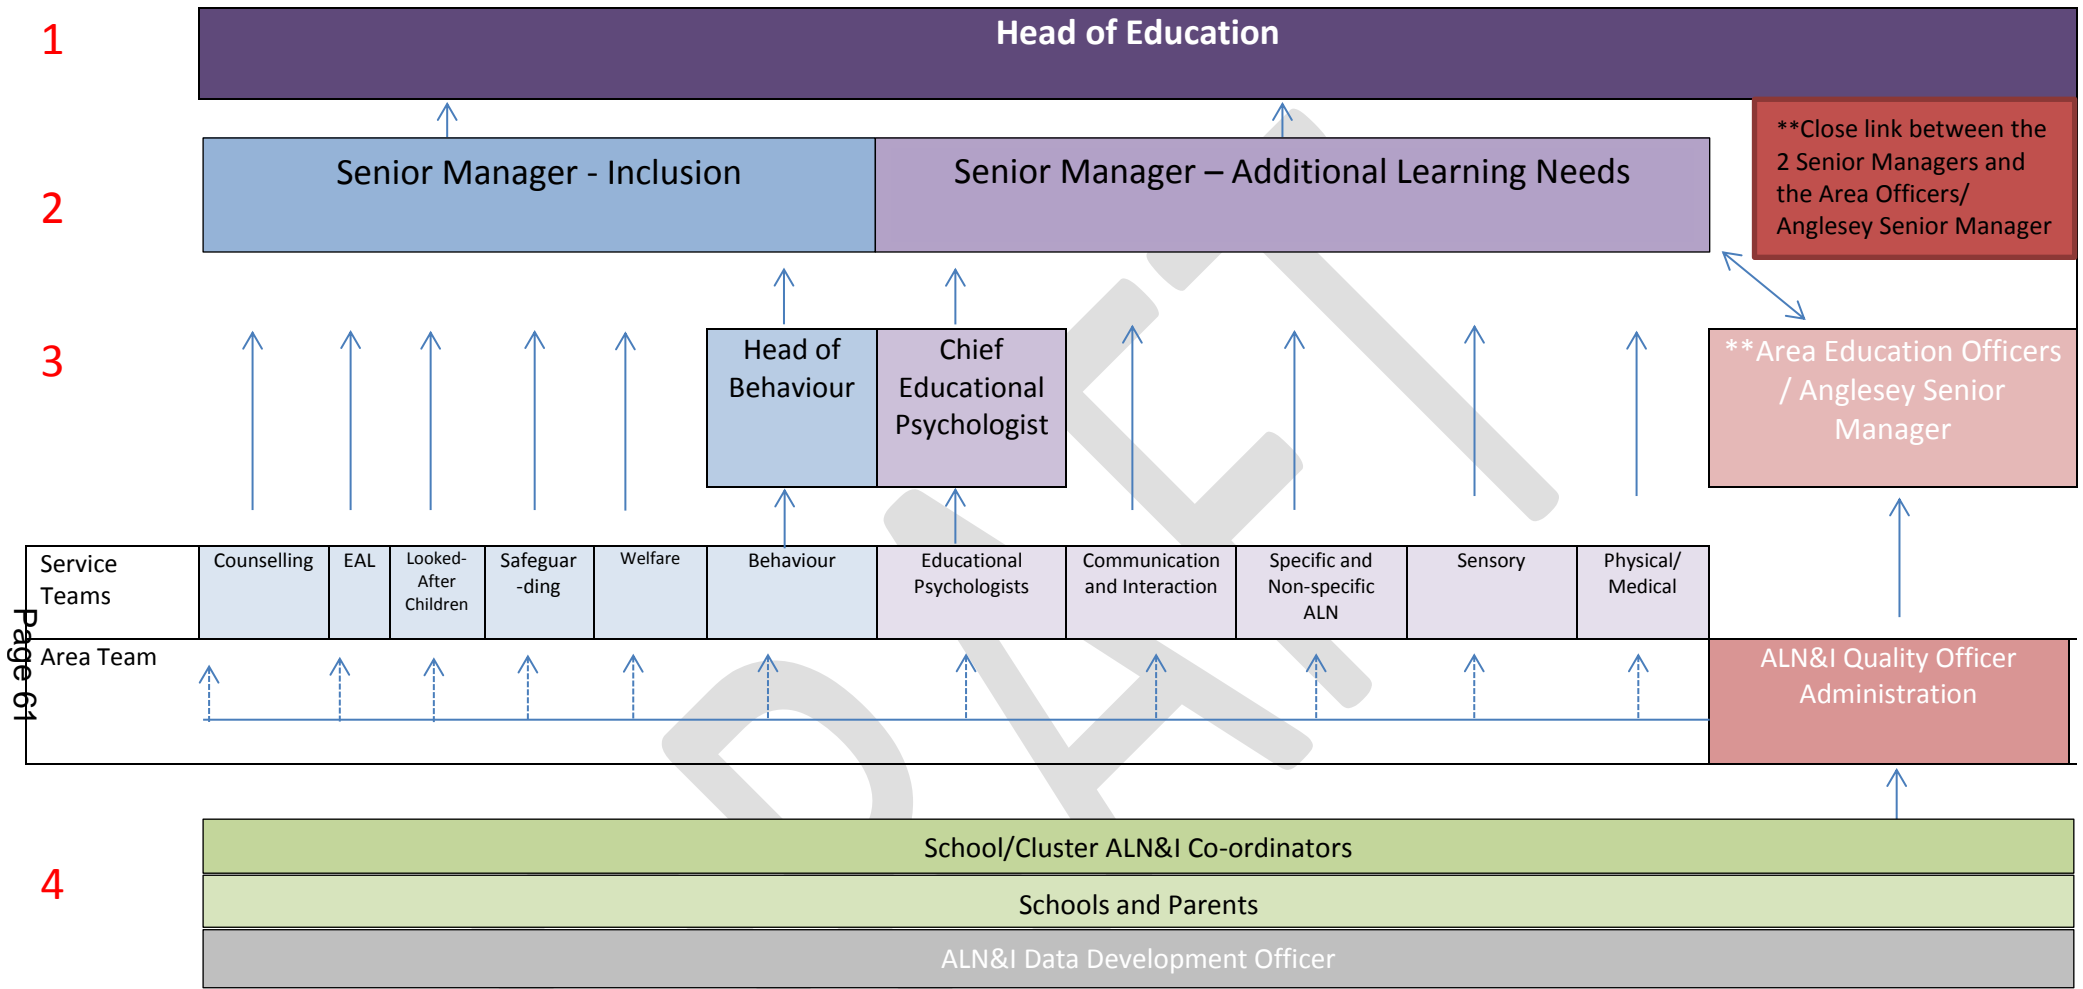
1

Head of Education

2

Senior Manager - Inclusion

Senior Manager – Additional Learning Needs

**Close link between the 2 Senior Managers and the Area Officers/ Anglesey Senior Manager

3

Head of Behaviour

Chief Educational Psychologist

**Area Education Officers / Anglesey Senior Manager

| Service Teams | Counselling | EAL | Looked-After Children | Safeguar-ding | Welfare | Behaviour | Educational Psychologists | Communication and Interaction | Specific and Non-specific ALN | Sensory | Physical/ Medical |
|---|---|---|---|---|---|---|---|---|---|---|---|

Area Team

ALN&I Quality Officer Administration

Page 61

4

School/Cluster ALN&I Co-ordinators

Schools and Parents

ALN&I Data Development Officer

DRAFT